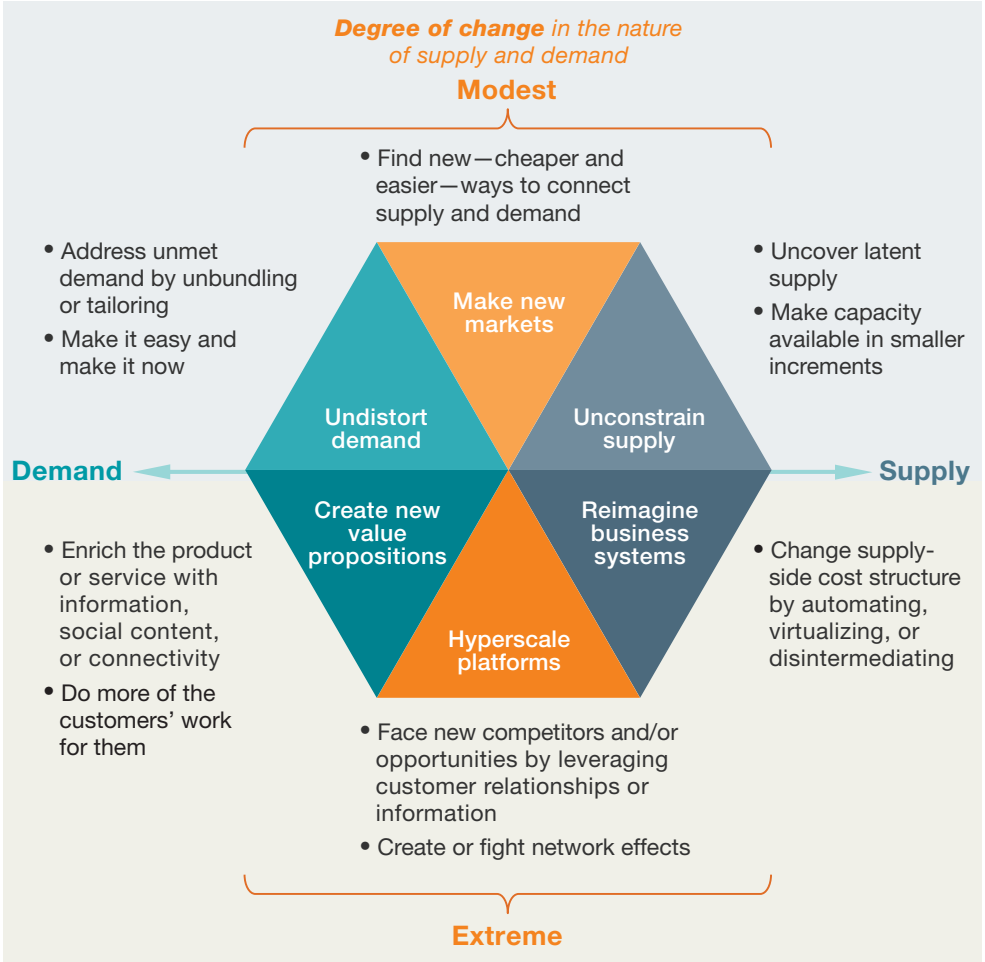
Degree of change in the nature of supply and demand

Modest

• Find new—cheaper and easier—ways to connect supply and demand

• Address unmet demand by unbundling or tailoring
• Make it easy and make it now

• Uncover latent supply
• Make capacity available in smaller increments

Make new markets

Undistort demand

Unconstrain supply

Demand

Supply

Create new value propositions

Reimagine business systems

Hyperscale platforms

• Enrich the product or service with information, social content, or connectivity
• Do more of the customers' work for them

• Change supply-side cost structure by automating, virtualizing, or disintermediating

• Face new competitors and/or opportunities by leveraging customer relationships or information
• Create or fight network effects

Extreme